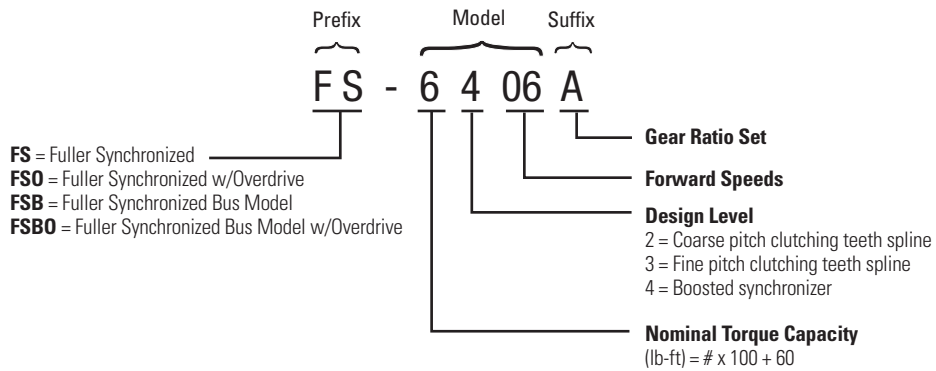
Prefix Model Suffix

FS - 6 4 06 A

**FS** = Fuller Synchronized
**FSO** = Fuller Synchronized w/Overdrive
**FSB** = Fuller Synchronized Bus Model
**FSBO** = Fuller Synchronized Bus Model w/Overdrive

**Gear Ratio Set**

**Forward Speeds**

**Design Level**
2 = Coarse pitch clutching teeth spline
3 = Fine pitch clutching teeth spline
4 = Boosted synchronizer

**Nominal Torque Capacity**
(lb-ft) = # x 100 + 60